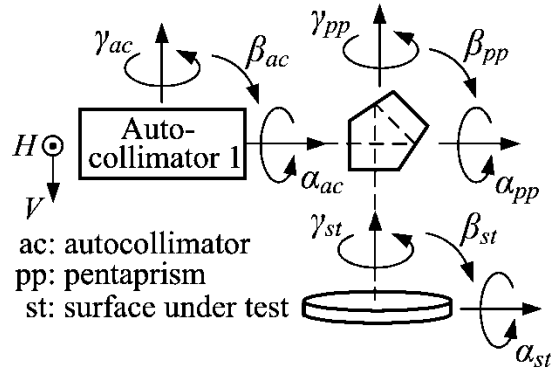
$\gamma_{ac}$ $\beta_{ac}$ $\gamma_{pp}$ $\beta_{pp}$

$H$ Autocollimator 1 $\alpha_{ac}$ $\alpha_{pp}$

$V$

$\gamma_{st}$ $\beta_{st}$

ac: autocollimator
pp: pentaprism
st: surface under test

$\alpha_{st}$